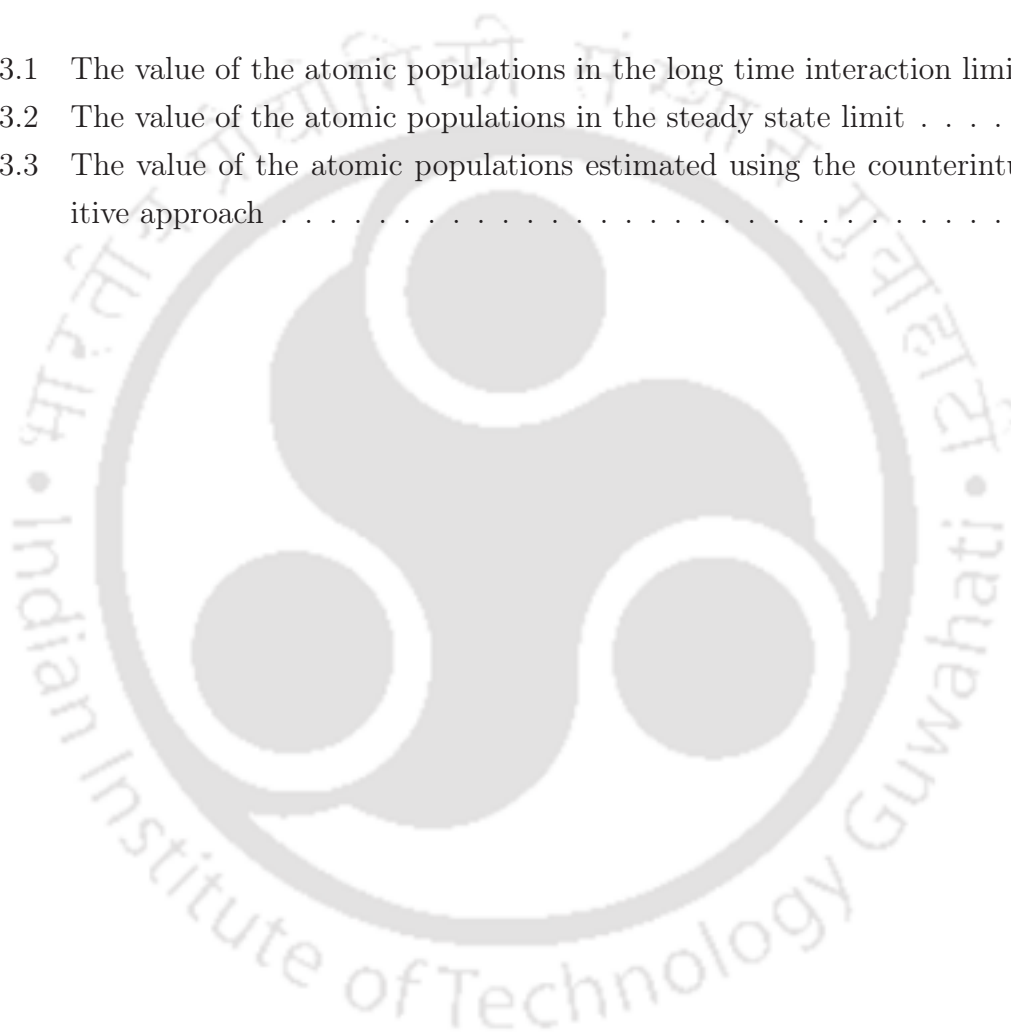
3.1 The value of the atomic populations in the long time interaction limi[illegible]
3.2 The value of the atomic populations in the steady state limit . . . .
3.3 The value of the atomic populations estimated using the counterintu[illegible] itive approach . . . . . . . . . . . . . . . . . . . . . . . . . . . . . . .

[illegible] • Indian Institute of Technology Guwahati • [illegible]